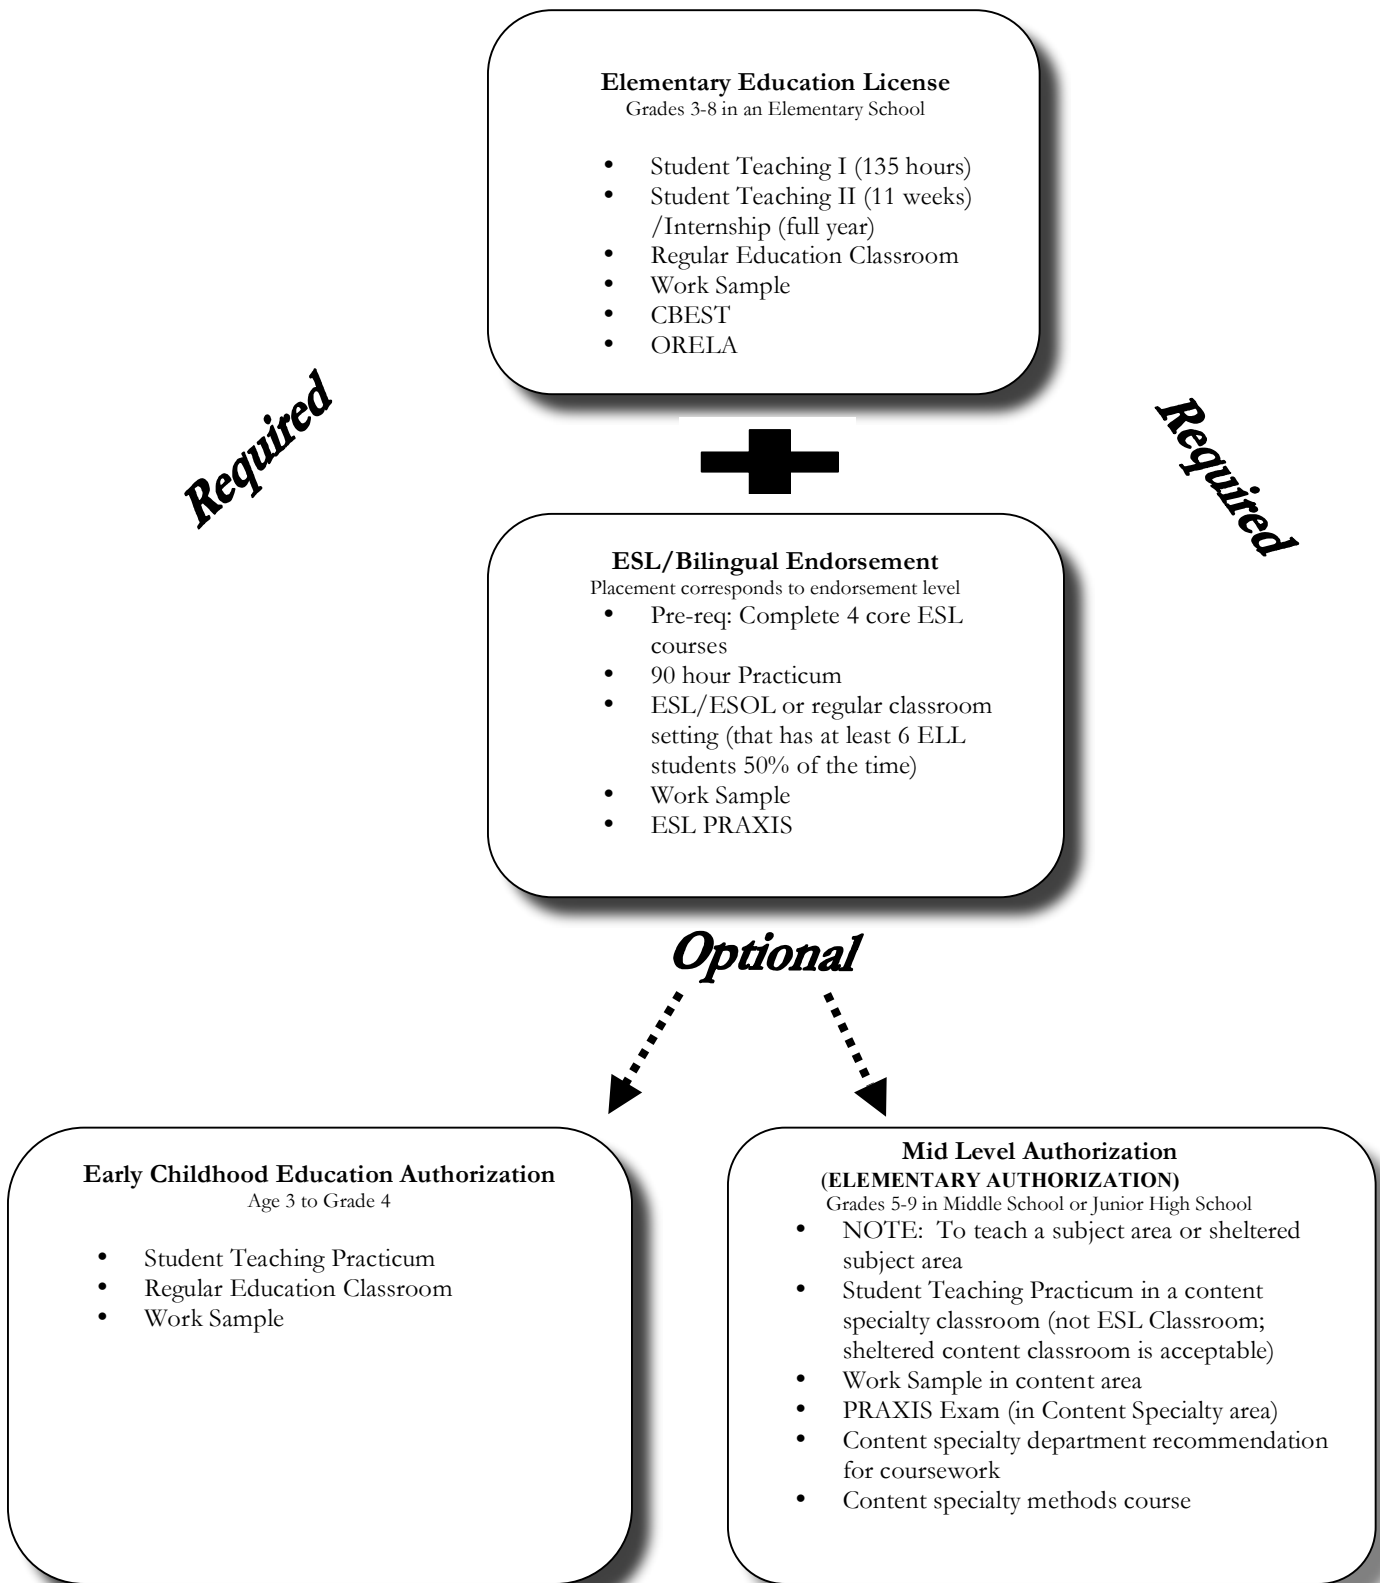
**Elementary Education License**
Grades 3-8 in an Elementary School

- Student Teaching I (135 hours)
- Student Teaching II (11 weeks) /Internship (full year)
- Regular Education Classroom
- Work Sample
- CBEST
- ORELA

Required

Required

**ESL/Bilingual Endorsement**
Placement corresponds to endorsement level

- Pre-req: Complete 4 core ESL courses
- 90 hour Practicum
- ESL/ESOL or regular classroom setting (that has at least 6 ELL students 50% of the time)
- Work Sample
- ESL PRAXIS

Optional

**Early Childhood Education Authorization**
Age 3 to Grade 4

- Student Teaching Practicum
- Regular Education Classroom
- Work Sample

**Mid Level Authorization**
**(ELEMENTARY AUTHORIZATION)**
Grades 5-9 in Middle School or Junior High School

- NOTE: To teach a subject area or sheltered subject area
- Student Teaching Practicum in a content specialty classroom (not ESL Classroom; sheltered content classroom is acceptable)
- Work Sample in content area
- PRAXIS Exam (in Content Specialty area)
- Content specialty department recommendation for coursework
- Content specialty methods course